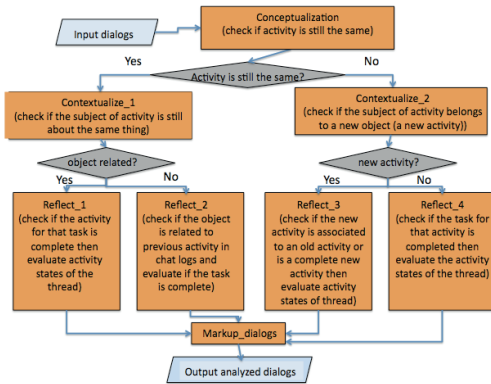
Input dialogs

Conceptualization
(check if activity is still the same)

Yes

Activity is still the same?

No

Contextualize_1
(check if the subject of activity is still about the same thing)

Contextualize_2
(check if the subject of activity belongs to a new object (a new activity))

object related?

Yes

No

new activity?

Yes

No

Reflect_1
(check if the activity for that task is complete then evaluate activity states of the thread)

Reflect_2
(check if the object is related to previous activity in chat logs and evaluate if the task is complete)

Reflect_3
(check if the new activity is associated to an old activity or is a complete new activity then evaluate activity states of thread)

Reflect_4
(check if the task for that activity is completed then evaluate the activity states of the thread)

Markup_dialogs

Output analyzed dialogs